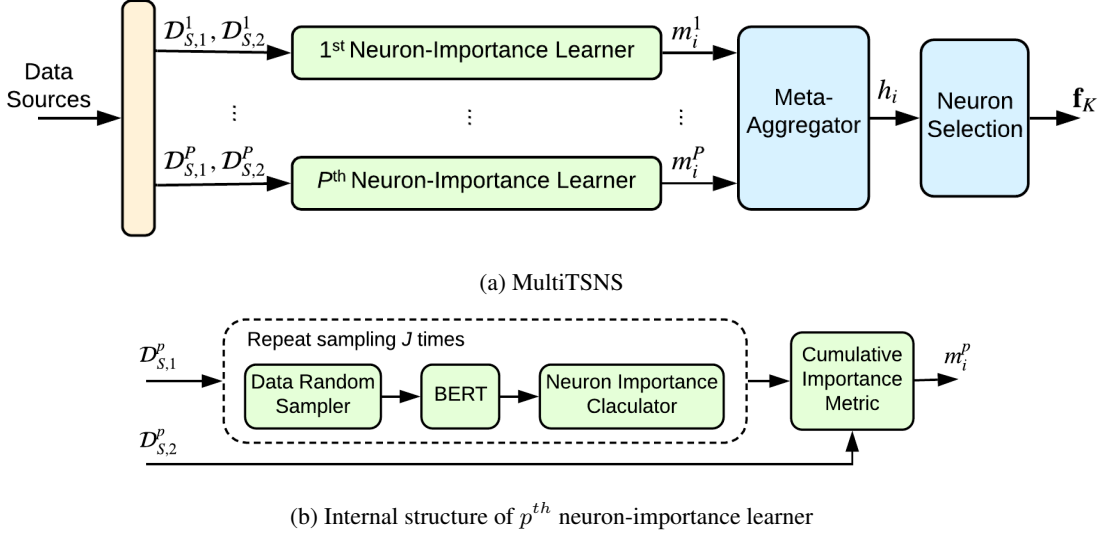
Data Sources

$\mathcal{D}_{S,1}^{1}, \mathcal{D}_{S,2}^{1}$

1st Neuron-Importance Learner

$m_i^1$

⋮ ⋮ ⋮

$\mathcal{D}_{S,1}^{P}, \mathcal{D}_{S,2}^{P}$

$P$th Neuron-Importance Learner

$m_i^P$

Meta-Aggregator

$h_i$

Neuron Selection

$\mathbf{f}_K$

(a) MultiTSNS

$\mathcal{D}_{S,1}^{p}$

Repeat sampling $J$ times

Data Random Sampler

BERT

Neuron Importance Claculator

Cumulative Importance Metric

$m_i^p$

$\mathcal{D}_{S,2}^{p}$

(b) Internal structure of $p^{th}$ neuron-importance learner